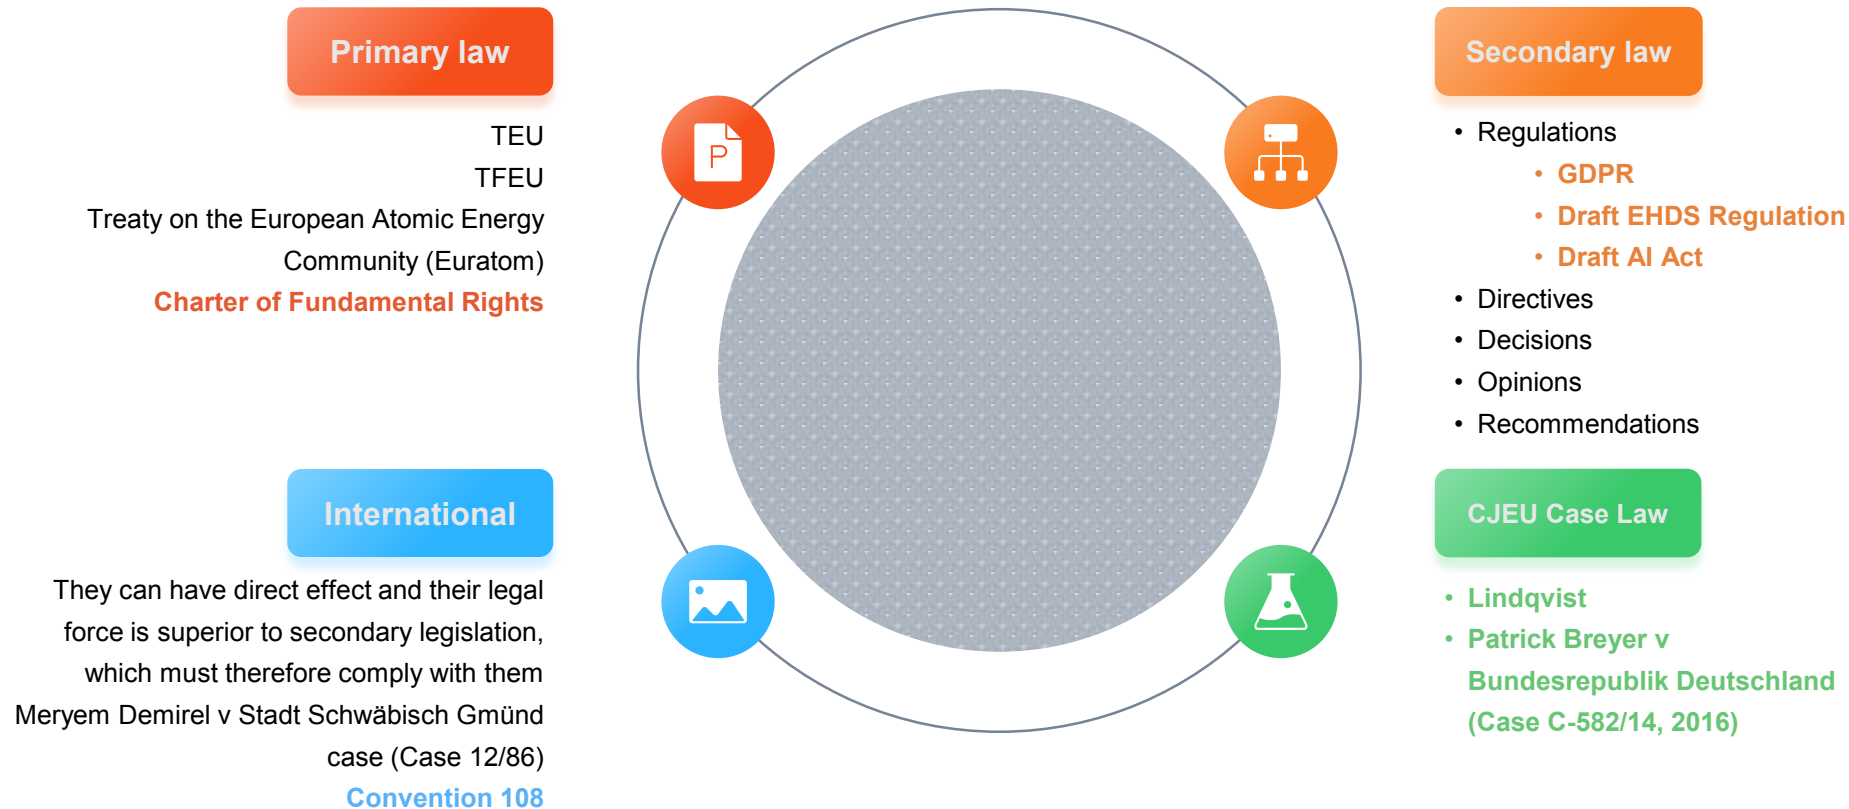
Primary law

TEU
TFEU
Treaty on the European Atomic Energy Community (Euratom)
Charter of Fundamental Rights

Secondary law

- Regulations
  - GDPR
  - Draft EHDS Regulation
  - Draft AI Act
- Directives
- Decisions
- Opinions
- Recommendations

International

They can have direct effect and their legal force is superior to secondary legislation, which must therefore comply with them
Meryem Demirel v Stadt Schwäbisch Gmünd case (Case 12/86)
Convention 108

CJEU Case Law

- Lindqvist
- Patrick Breyer v Bundesrepublik Deutschland (Case C-582/14, 2016)